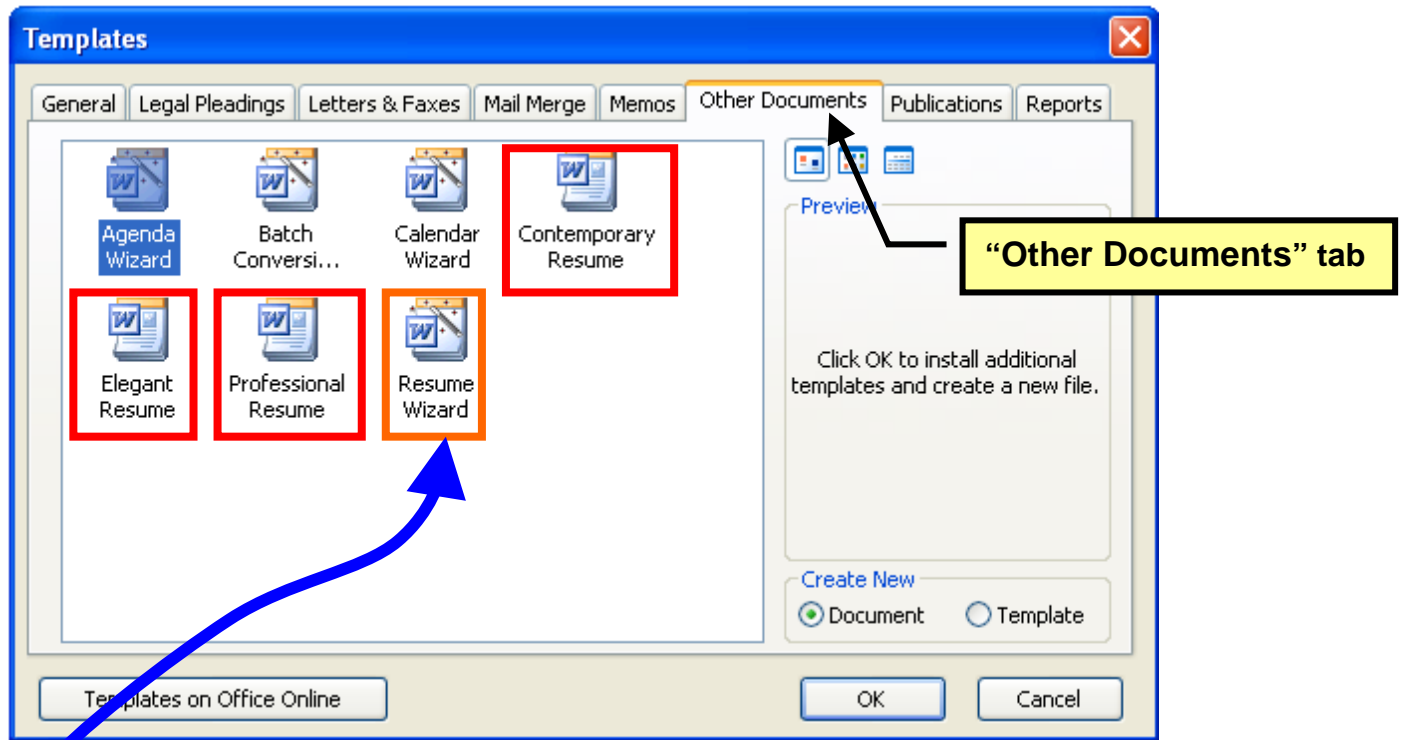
Templates

General | Legal Pleadings | Letters & Faxes | Mail Merge | Memos | Other Documents | Publications | Reports

Agenda Wizard

Batch Conversi...

Calendar Wizard

Contemporary Resume

Elegant Resume

Professional Resume

Resume Wizard

Preview

"Other Documents" tab

Click OK to install additional templates and create a new file.

Create New

Document

Template

Templates on Office Online

OK

Cancel